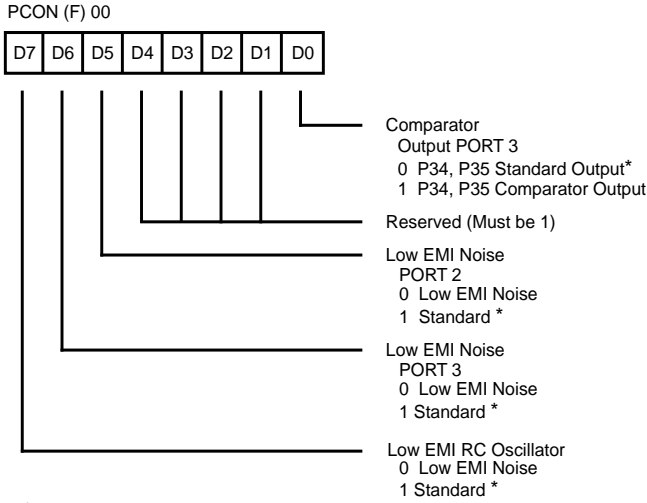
PCON (F) 00

| D7 | D6 | D5 | D4 | D3 | D2 | D1 | D0 |
|---|---|---|---|---|---|---|---|

Comparator
Output PORT 3
0 P34, P35 Standard Output*
1 P34, P35 Comparator Output

Reserved (Must be 1)

Low EMI Noise
PORT 2
0 Low EMI Noise
1 Standard *

Low EMI Noise
PORT 3
0 Low EMI Noise
1 Standard *

Low EMI RC Oscillator
0 Low EMI Noise
1 Standard *